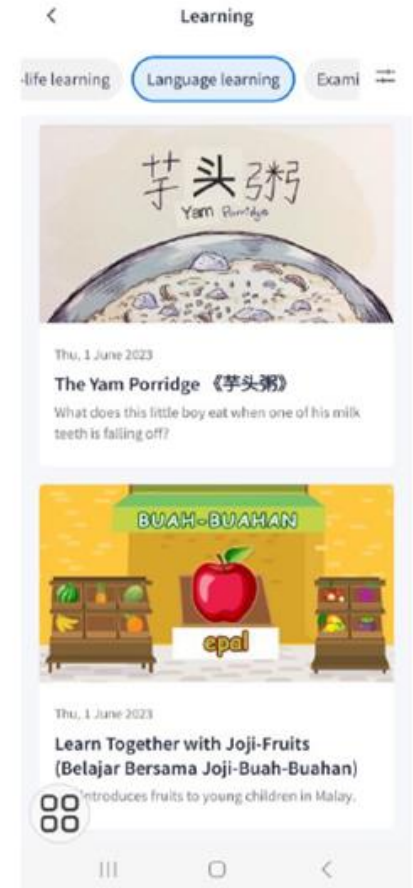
Learning

-life learning

Language learning

Exami

芋头粥
Yam Porridge

Thu, 1 June 2023

The Yam Porridge 《芋头粥》

What does this little boy eat when one of his milk teeth is falling off?

BUAH-BUAHAN

epal

Thu, 1 June 2023

Learn Together with Joji-Fruits (Belajar Bersama Joji-Buah-Buahan)

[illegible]ntroduces fruits to young children in Malay.